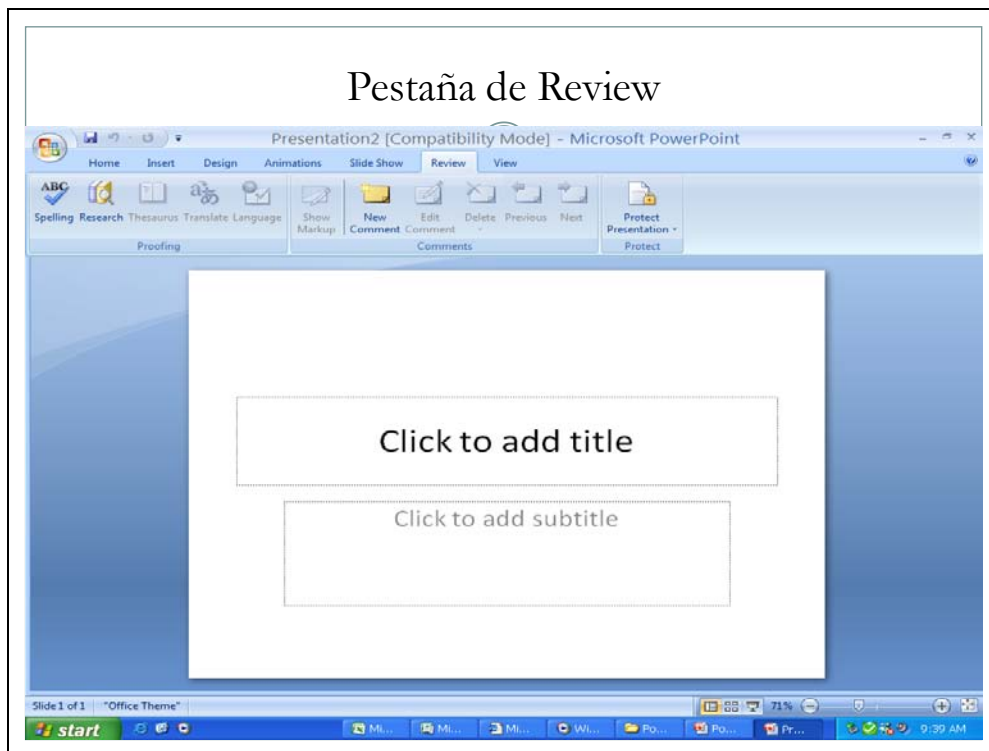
Pestaña de Review

Presentation2 [Compatibility Mode] - Microsoft PowerPoint

Home Insert Design Animations Slide Show Review View

ABC Spelling Research Thesaurus Translate Language Show Markup New Comment Edit Comment Delete Previous Next Protect Presentation

Proofing Comments Protect

Click to add title

Click to add subtitle

Slide 1 of 1 "Office Theme" 71%

start Mi... Mi... Mi... Wi... Po... Po... Pr... 9:39 AM